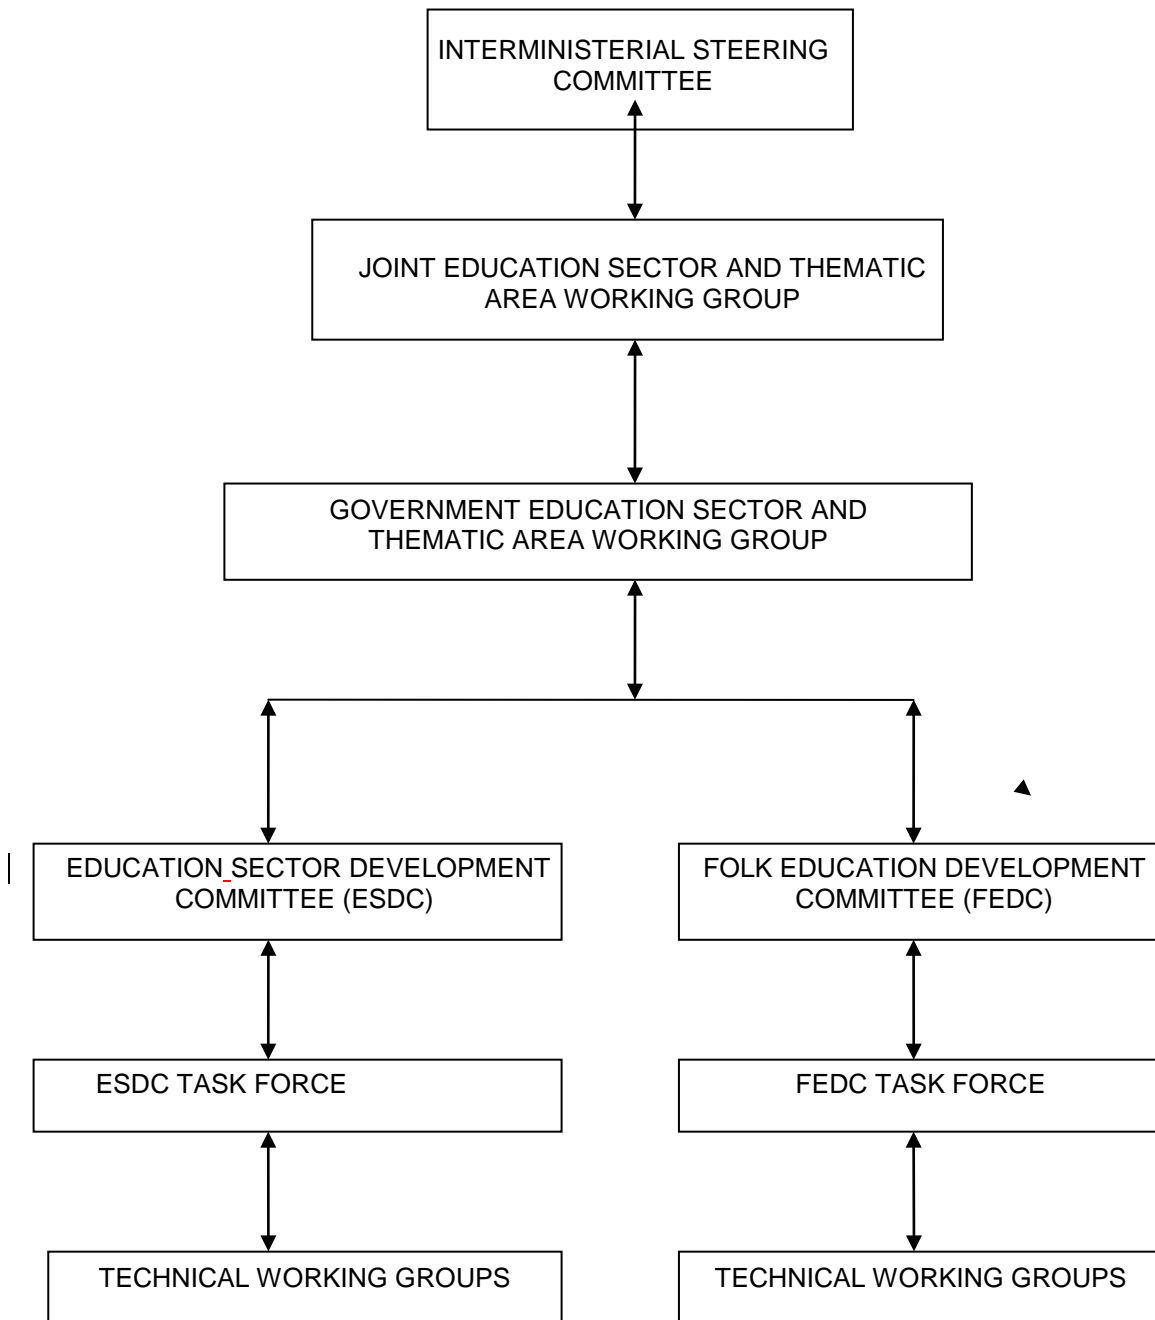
INTERMINISTERIAL STEERING COMMITTEE

JOINT EDUCATION SECTOR AND THEMATIC AREA WORKING GROUP

GOVERNMENT EDUCATION SECTOR AND THEMATIC AREA WORKING GROUP

EDUCATION SECTOR DEVELOPMENT COMMITTEE (ESDC)

FOLK EDUCATION DEVELOPMENT COMMITTEE (FEDC)

ESDC TASK FORCE

FEDC TASK FORCE

TECHNICAL WORKING GROUPS

TECHNICAL WORKING GROUPS